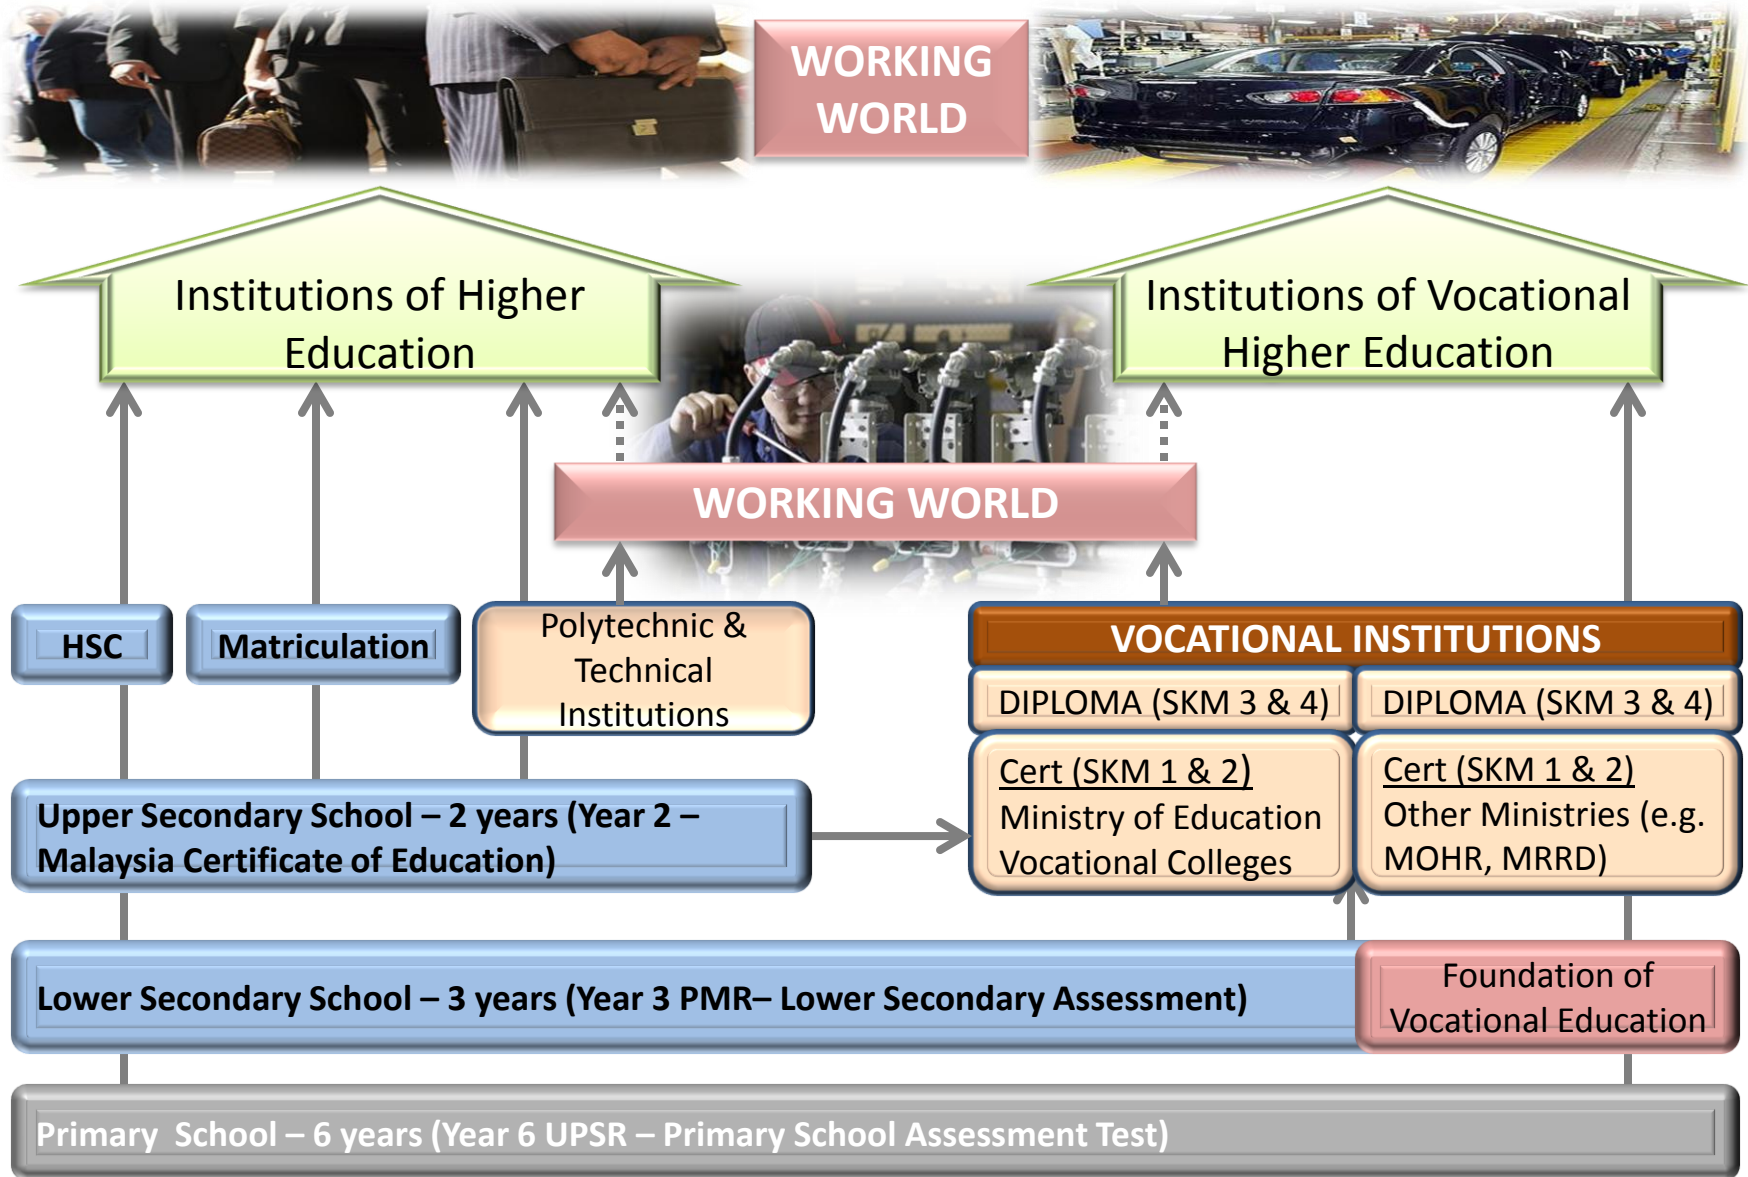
WORKING WORLD

Institutions of Higher Education

Institutions of Vocational Higher Education

WORKING WORLD

HSC

Matriculation

Polytechnic & Technical Institutions

VOCATIONAL INSTITUTIONS

DIPLOMA (SKM 3 & 4)

DIPLOMA (SKM 3 & 4)

Cert (SKM 1 & 2)
Ministry of Education Vocational Colleges

Cert (SKM 1 & 2)
Other Ministries (e.g. MOHR, MRRD)

Upper Secondary School – 2 years (Year 2 – Malaysia Certificate of Education)

Lower Secondary School – 3 years (Year 3 PMR– Lower Secondary Assessment)

Foundation of Vocational Education

Primary School – 6 years (Year 6 UPSR – Primary School Assessment Test)